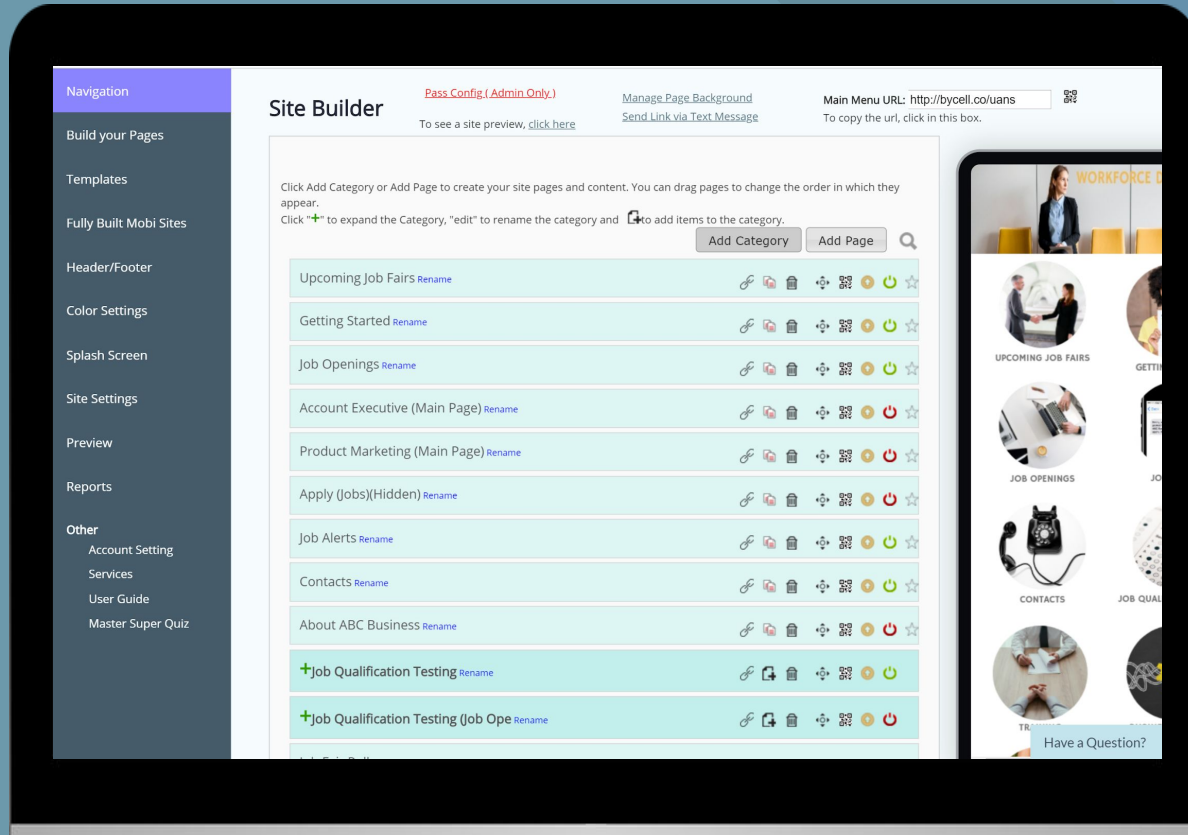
Navigation

Build your Pages

Templates

Fully Built Mobi Sites

Header/Footer

Color Settings

Splash Screen

Site Settings

Preview

Reports

Other

Account Setting

Services

User Guide

Master Super Quiz

Site Builder

Pass Config ( Admin Only )

To see a site preview, click here

Manage Page Background

Send Link via Text Message

Main Menu URL: http://bycell.co/uans

To copy the url, click in this box.

Click Add Category or Add Page to create your site pages and content. You can drag pages to change the order in which they appear.

Click "+" to expand the Category, "edit" to rename the category and to add items to the category.

Add Category

Add Page

Upcoming Job Fairs Rename

Getting Started Rename

Job Openings Rename

Account Executive (Main Page) Rename

Product Marketing (Main Page) Rename

Apply (Jobs)(Hidden) Rename

Job Alerts Rename

Contacts Rename

About ABC Business Rename

+Job Qualification Testing Rename

+Job Qualification Testing (Job Ope Rename

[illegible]

WORKFORCE D

UPCOMING JOB FAIRS

GETTIN

JOB OPENINGS

JO

CONTACTS

JOB QUAL

TRA

Have a Question?